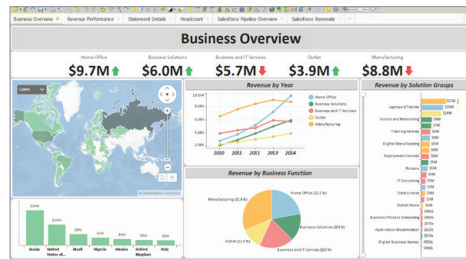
Business Overview | Revenue Performance | Statement Details | Headcount | Salesforce Pipeline Overview | Salesforce Renewals

Business Overview

Home Office
$9.7M

Business Solutions
$6.0M

Business and IT Services
$5.7M

Outlet
$3.9M

Manufacturing
$8.8M

Layers

Revenue by Year

Home Office
Business Solutions
Business and IT Services
Outlet
Manufacturing

2010 2011 2012 2013 2014

Revenue by Solution Groups

Laptops & Tablets
Servers and Networking
Training Services
Digital Manufacturing
Deployment Services
Printers
IT Consulting
Data Science
Outlet Home
Business Process Outsourcing
Application Modernization
Digital Business Strategy

Revenue by Business Function

Home Office (21.3%)
Manufacturing (31.4%)
Business Solutions (18.5%)
Outlet (11.3%)
Business and IT Services (16.6%)

Russia
United States of...
Brazil
Nigeria
Mexico
United Kingdom
Italy